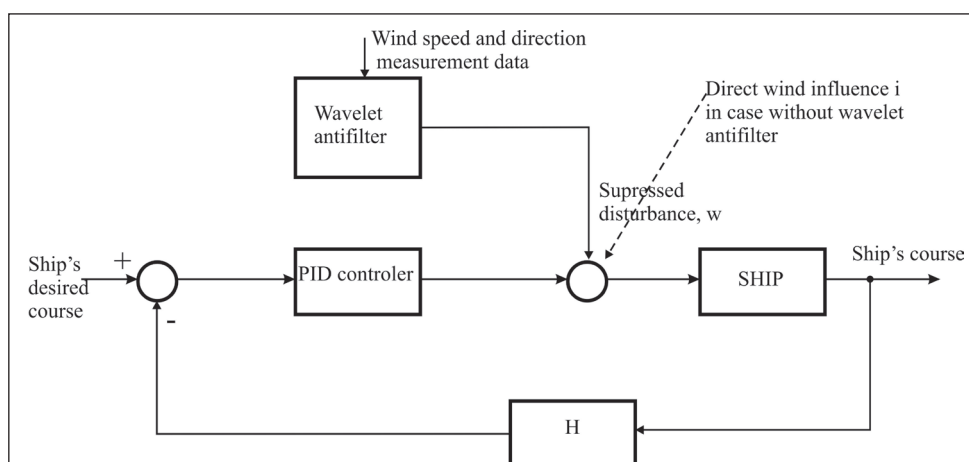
Wind speed and direction measurement data

Wavelet antifilter

Direct wind influence i in case without wavelet antifilter

Supressed disturbance, w

Ship's desired course

+

-

PID controler

SHIP

Ship's course

H